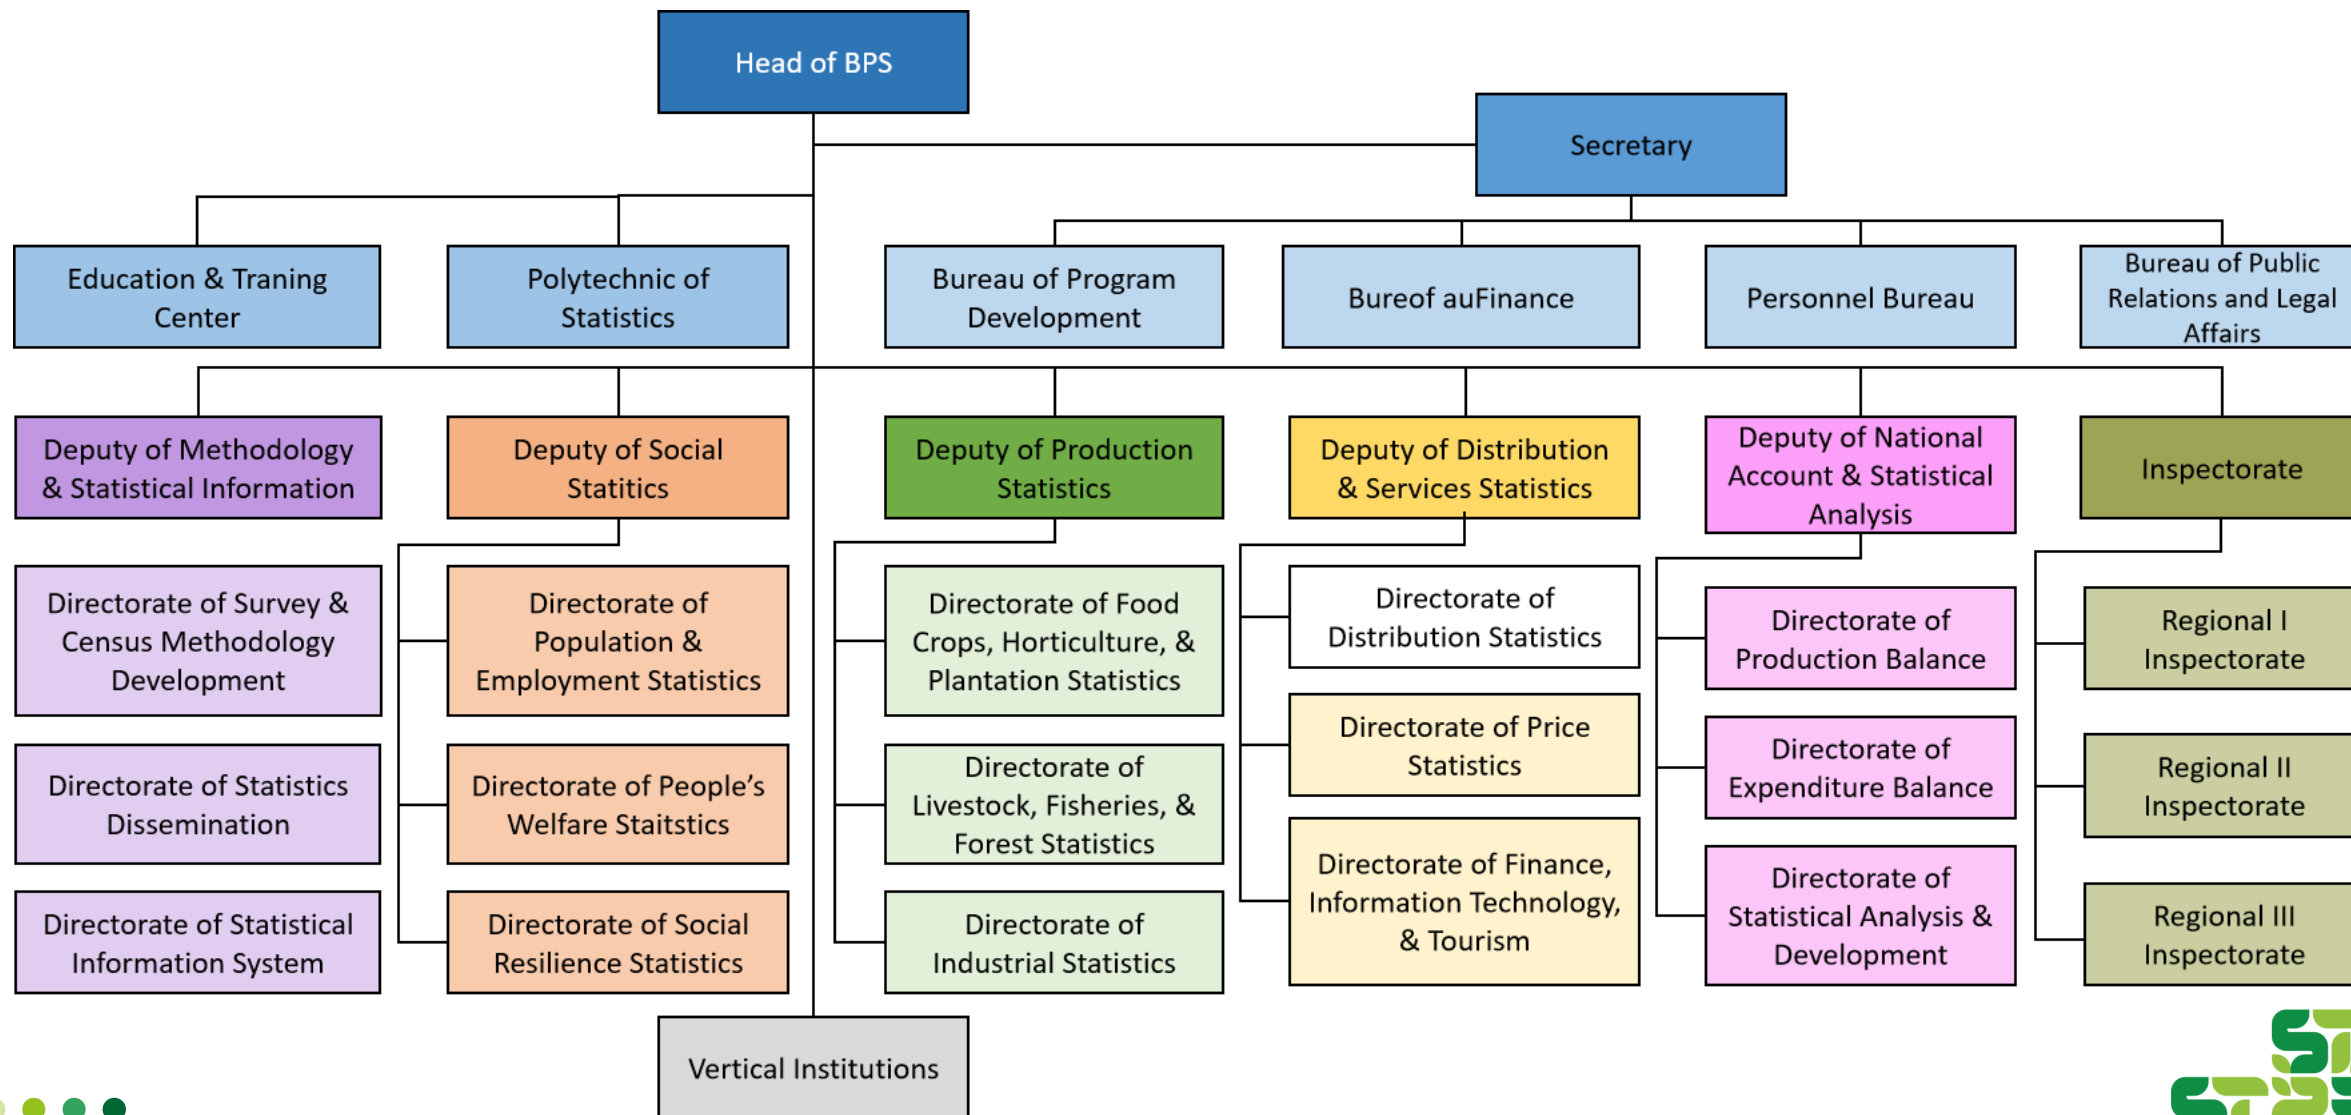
Head of BPS

Secretary

Education & Traning Center

Polytechnic of Statistics

Bureau of Program Development

Bureof auFinance

Personnel Bureau

Bureau of Public Relations and Legal Affairs

Deputy of Methodology & Statistical Information

Deputy of Social Statitics

Deputy of Production Statistics

Deputy of Distribution & Services Statistics

Deputy of National Account & Statistical Analysis

Inspectorate

Directorate of Survey & Census Methodology Development

Directorate of Statistics Dissemination

Directorate of Statistical Information System

Directorate of Population & Employment Statistics

Directorate of People's Welfare Staitstics

Directorate of Social Resilience Statistics

Directorate of Food Crops, Horticulture, & Plantation Statistics

Directorate of Livestock, Fisheries, & Forest Statistics

Directorate of Industrial Statistics

Directorate of Distribution Statistics

Directorate of Price Statistics

Directorate of Finance, Information Technology, & Tourism

Directorate of Production Balance

Directorate of Expenditure Balance

Directorate of Statistical Analysis & Development

Regional I Inspectorate

Regional II Inspectorate

Regional III Inspectorate

Vertical Institutions